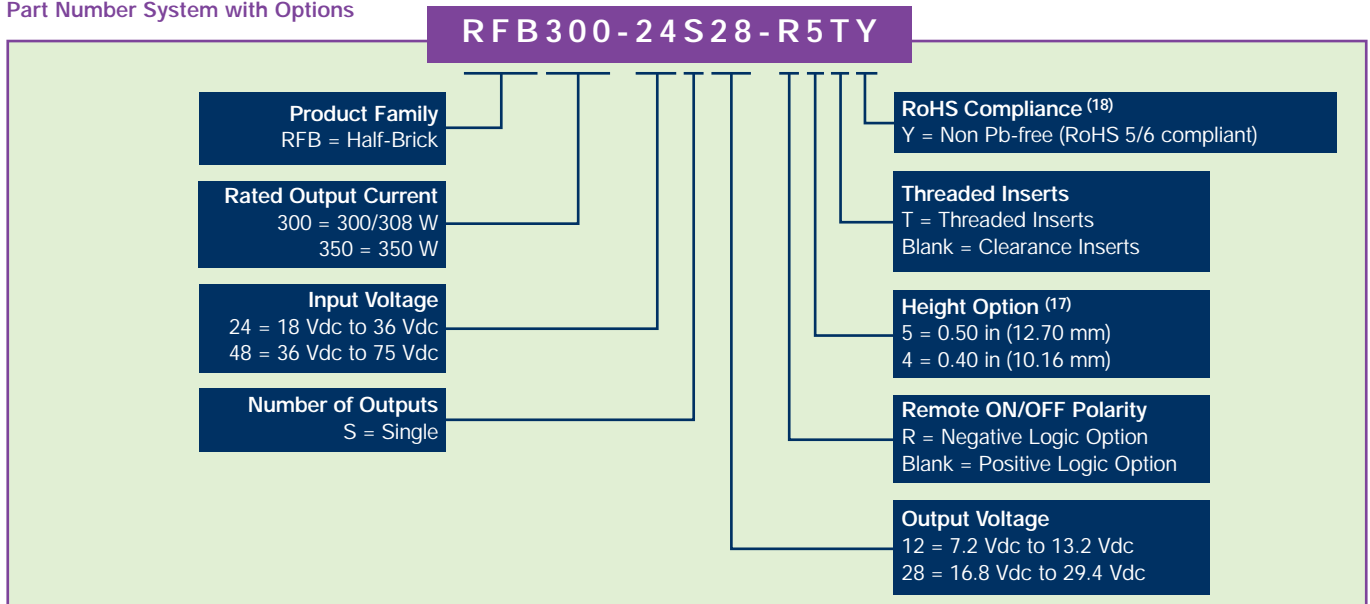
Part Number System with Options

RFB300-24S28-R5TY

Product Family
RFB = Half-Brick

Rated Output Current
300 = 300/308 W
350 = 350 W

Input Voltage
24 = 18 Vdc to 36 Vdc
48 = 36 Vdc to 75 Vdc

Number of Outputs
S = Single

RoHS Compliance $^{(18)}$
Y = Non Pb-free (RoHS 5/6 compliant)

Threaded Inserts
T = Threaded Inserts
Blank = Clearance Inserts

Height Option $^{(17)}$
5 = 0.50 in (12.70 mm)
4 = 0.40 in (10.16 mm)

Remote ON/OFF Polarity
R = Negative Logic Option
Blank = Positive Logic Option

Output Voltage
12 = 7.2 Vdc to 13.2 Vdc
28 = 16.8 Vdc to 29.4 Vdc